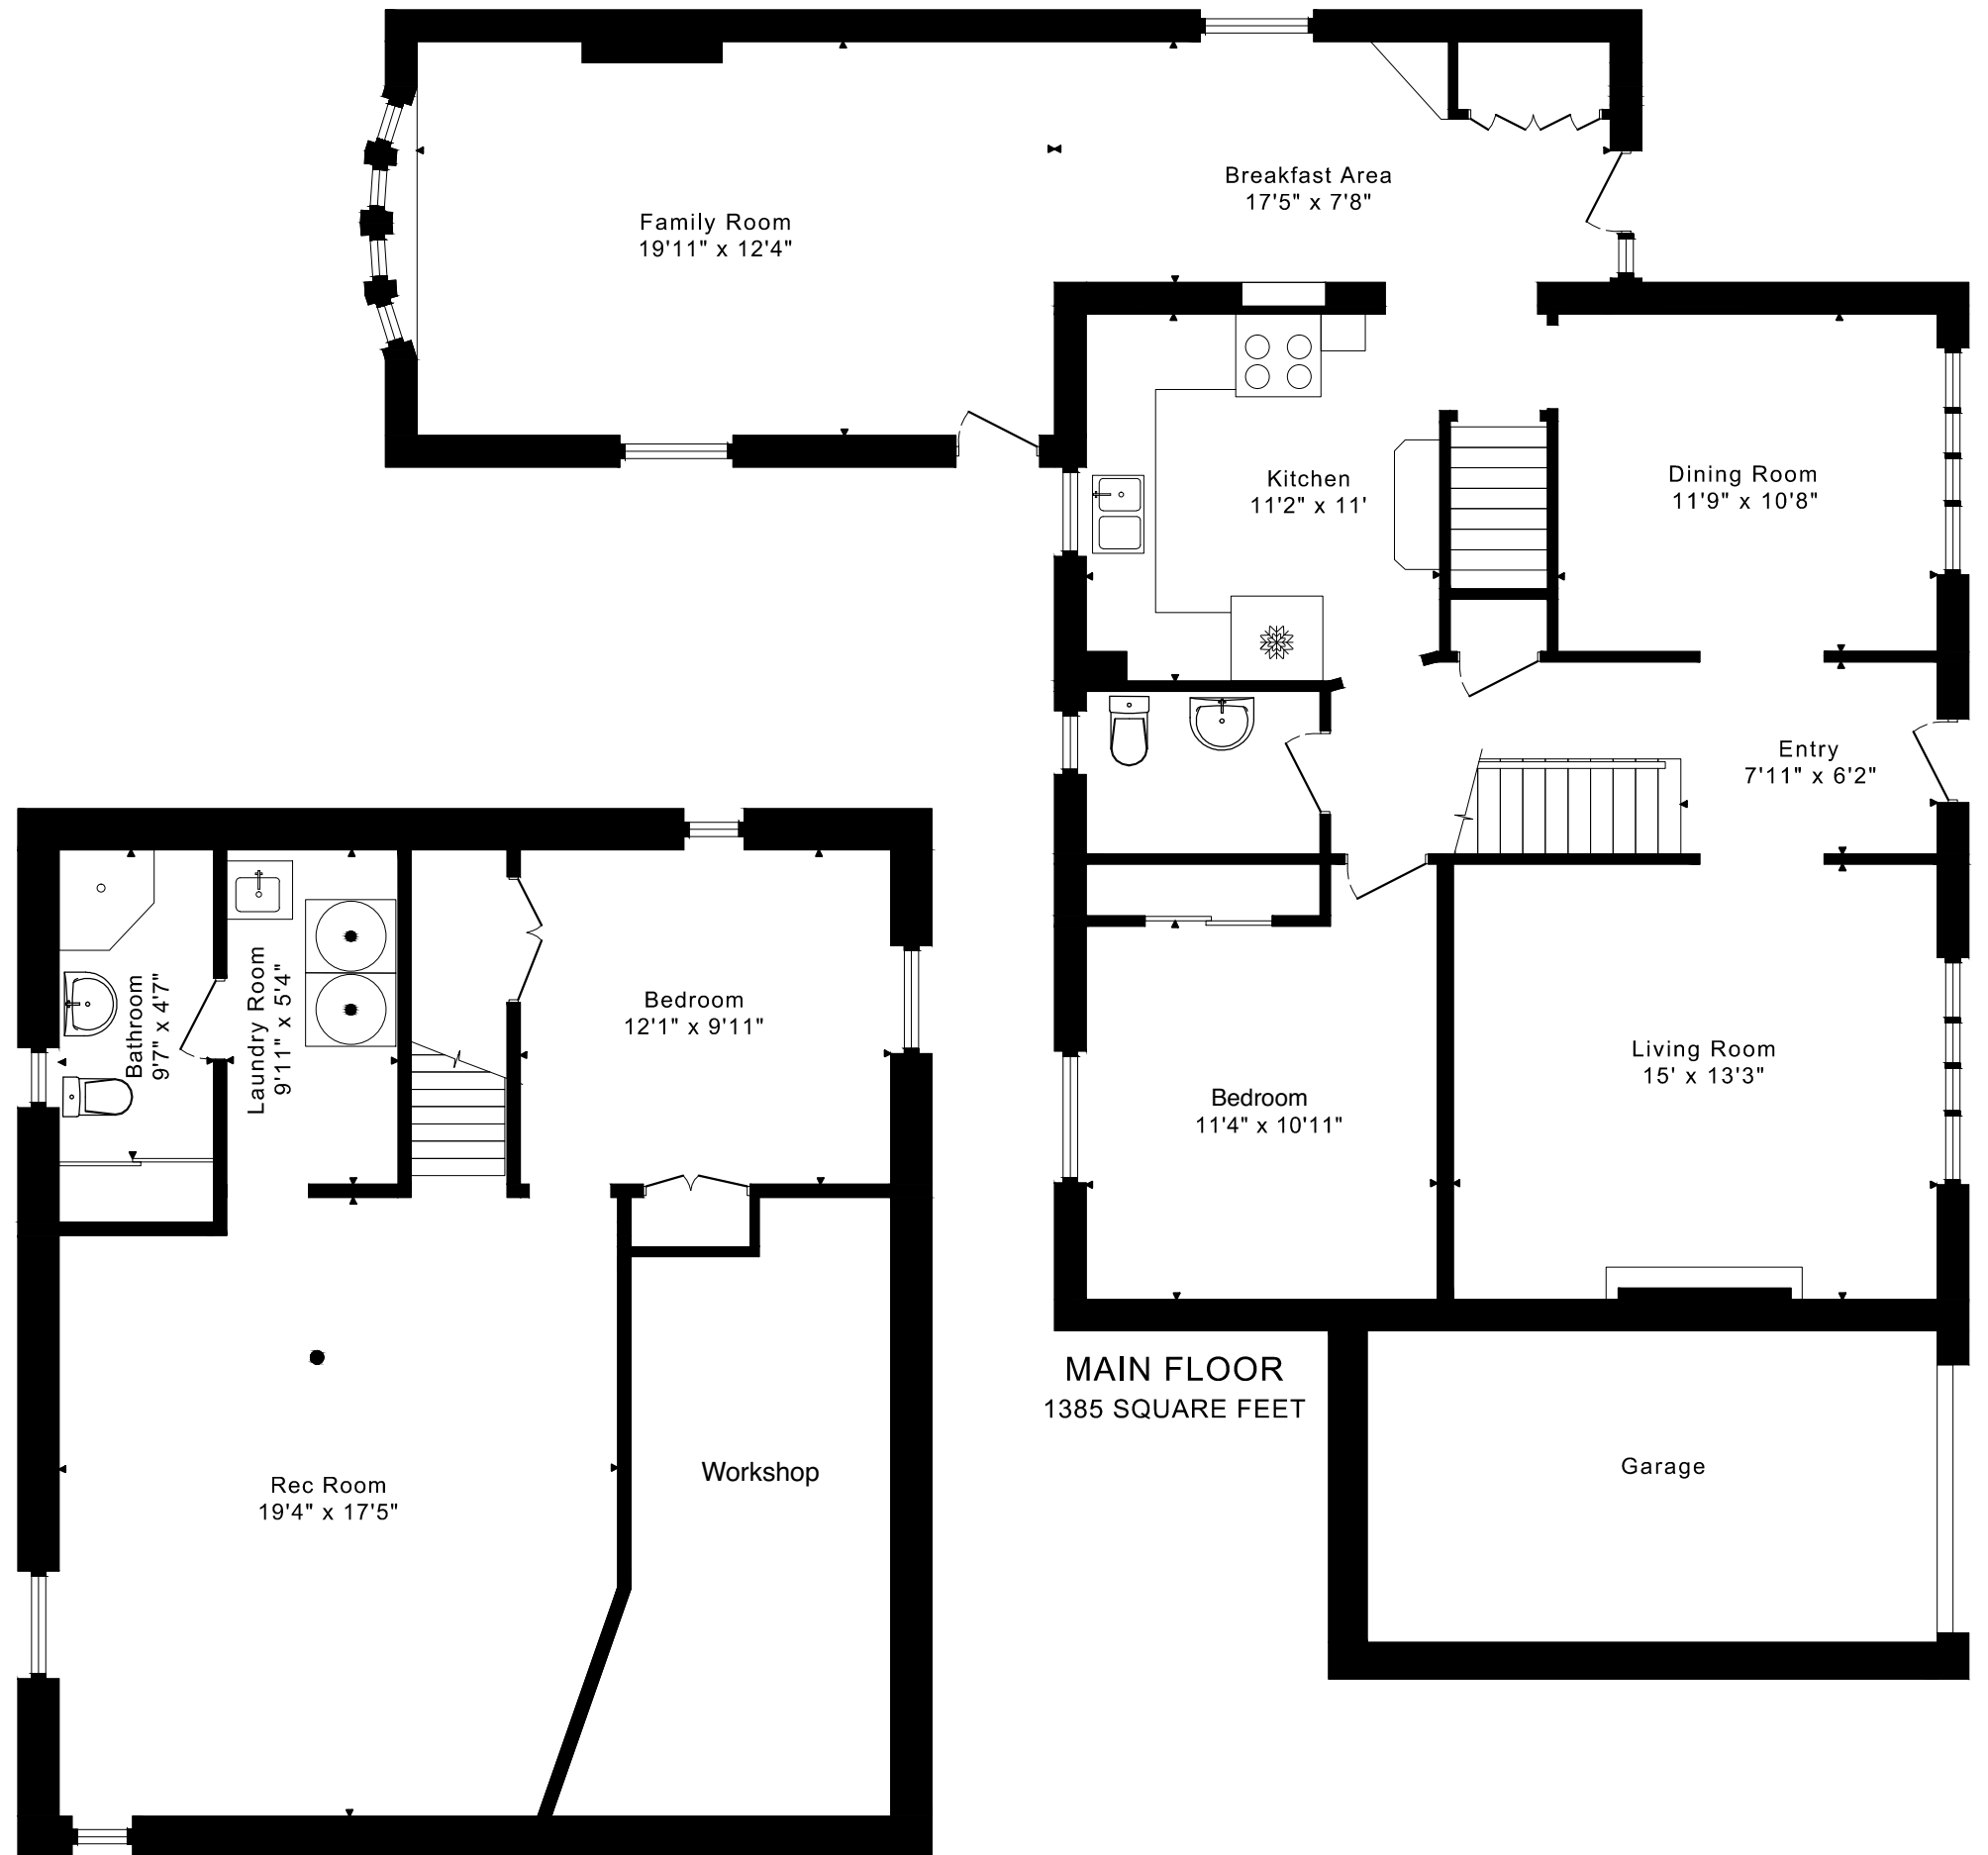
Family Room
19'11" x 12'4"

Breakfast Area
17'5" x 7'8"

Kitchen
11'2" x 11'

Dining Room
11'9" x 10'8"

Entry
7'11" x 6'2"

Bedroom
11'4" x 10'11"

Living Room
15' x 13'3"

MAIN FLOOR
1385 SQUARE FEET

Garage

Bathroom
9'7" x 4'7"

Laundry Room
9'11" x 5'4"

Bedroom
12'1" x 9'11"

Rec Room
19'4" x 17'5"

Workshop